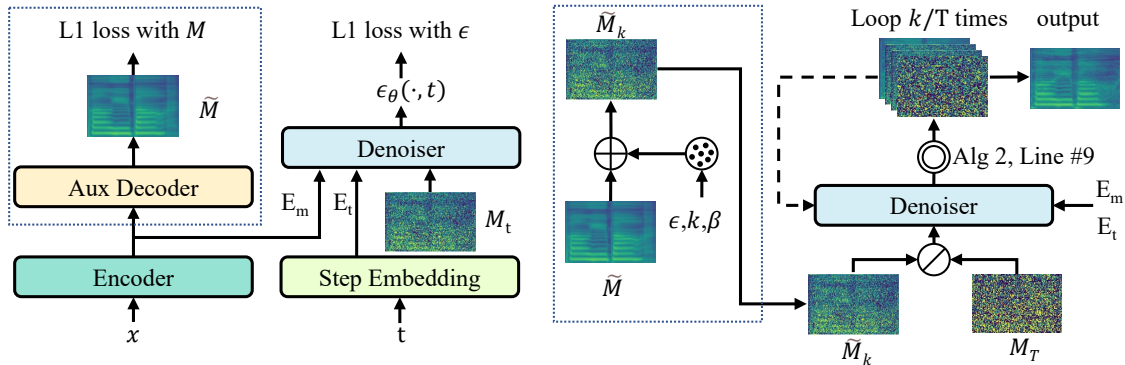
L1 loss with $M$

$\widetilde{M}$

Aux Decoder

Encoder

$x$

L1 loss with $\epsilon$

$\epsilon_\theta(\cdot, t)$

Denoiser

$E_m$

$E_t$

$M_t$

Step Embedding

t

$\widetilde{M}_k$

$\epsilon, k, \beta$

$\widetilde{M}$

Loop $k$/T times

output

Alg 2, Line #9

Denoiser

$E_m$

$E_t$

$\widetilde{M}_k$

$M_T$